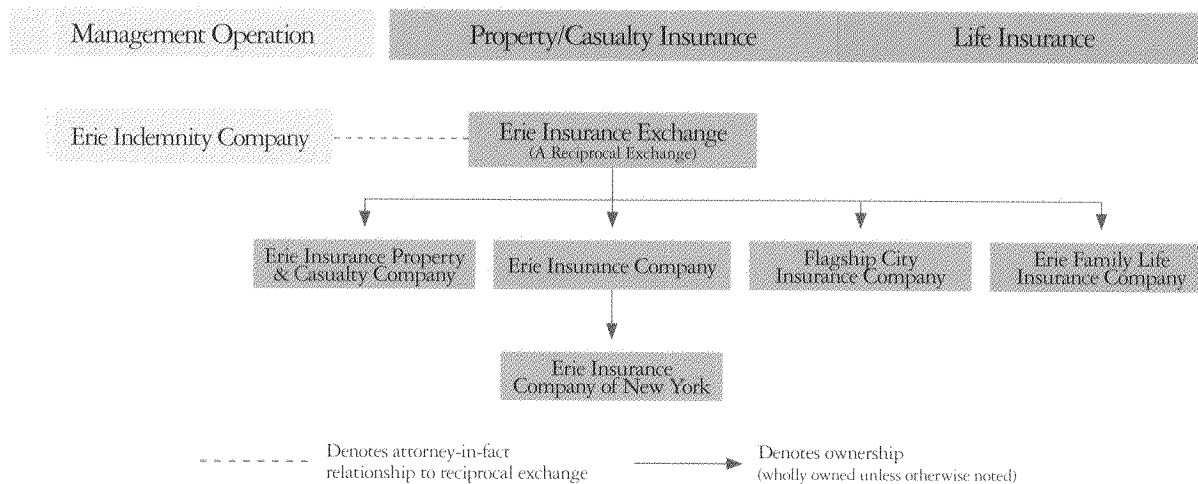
Management Operation

Property/Casualty Insurance

Life Insurance

Erie Indemnity Company

Erie Insurance Exchange
(A Reciprocal Exchange)

Erie Insurance Property & Casualty Company

Erie Insurance Company

Flagship City Insurance Company

Erie Family Life Insurance Company

Erie Insurance Company of New York

Denotes attorney-in-fact relationship to reciprocal exchange

Denotes ownership
(wholly owned unless otherwise noted)